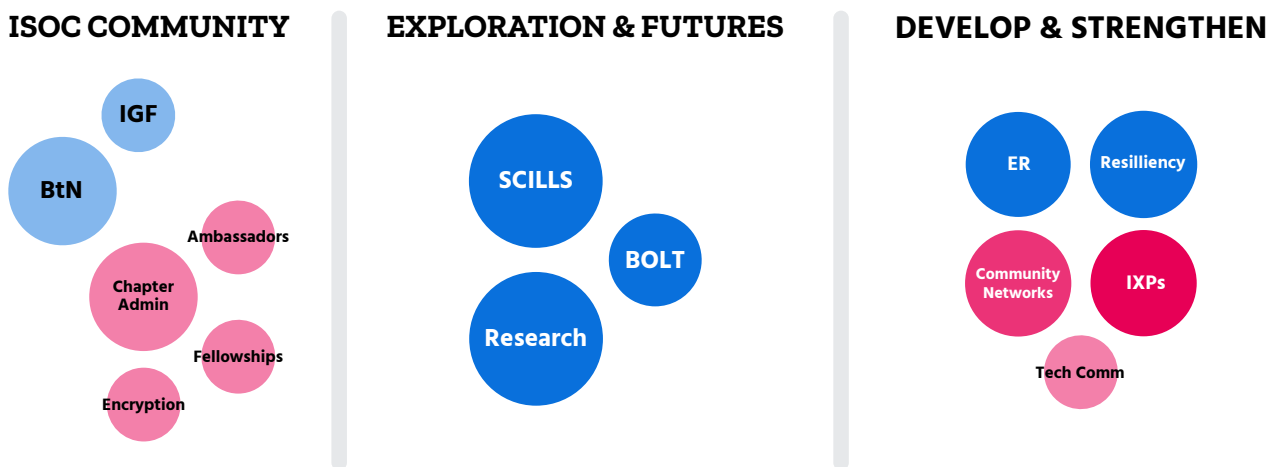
ISOC COMMUNITY

IGF

BtN

Ambassadors

Chapter Admin

Fellowships

Encryption

EXPLORATION & FUTURES

SCILLS

BOLT

Research

DEVELOP & STRENGTHEN

ER

Resilliency

Community Networks

IXPs

Tech Comm